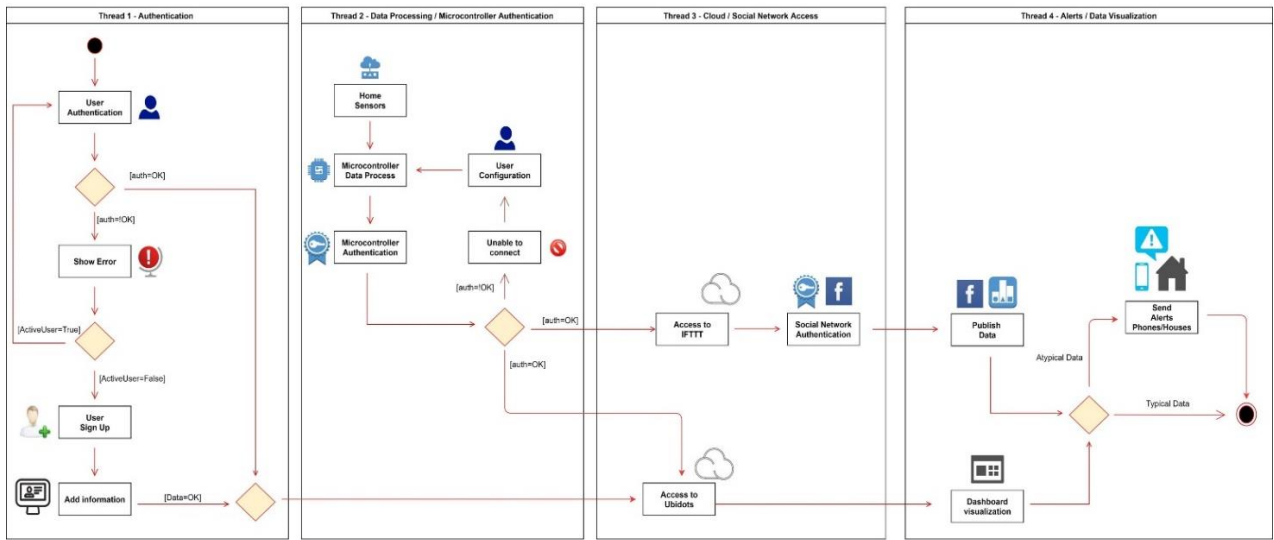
Thread 1 - Authentication

User Authentication

[auth=OK]

[auth=!OK]

Show Error

[ActiveUser=True]

[ActiveUser=False]

User Sign Up

Add information

[Data=OK]

Thread 2 - Data Processing / Microcontroller Authentication

Home Sensors

Microcontroller Data Process

User Configuration

Microcontroller Authentication

Unable to connect

[auth=!OK]

[auth=OK]

[auth=OK]

Thread 3 - Cloud / Social Network Access

Access to IFTTT

Social Network Authentication

Access to Ubidots

Thread 4 - Alerts / Data Visualization

Publish Data

Send Alerts Phones/Houses

Atypical Data

Typical Data

Dashboard visualization